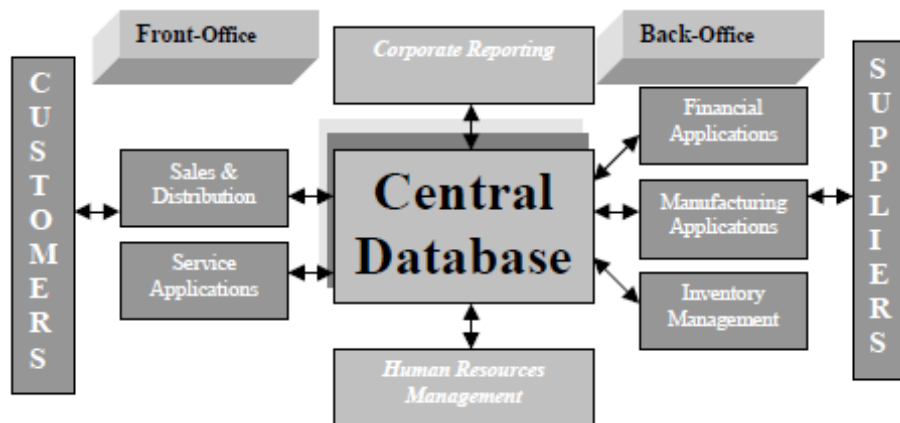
Front-Office

Corporate Reporting

Back-Office

C
U
S
T
O
M
E
R
S

Sales & Distribution

Service Applications

Central Database

Financial Applications

Manufacturing Applications

Inventory Management

S
U
P
P
L
I
E
R
S

Human Resources Management